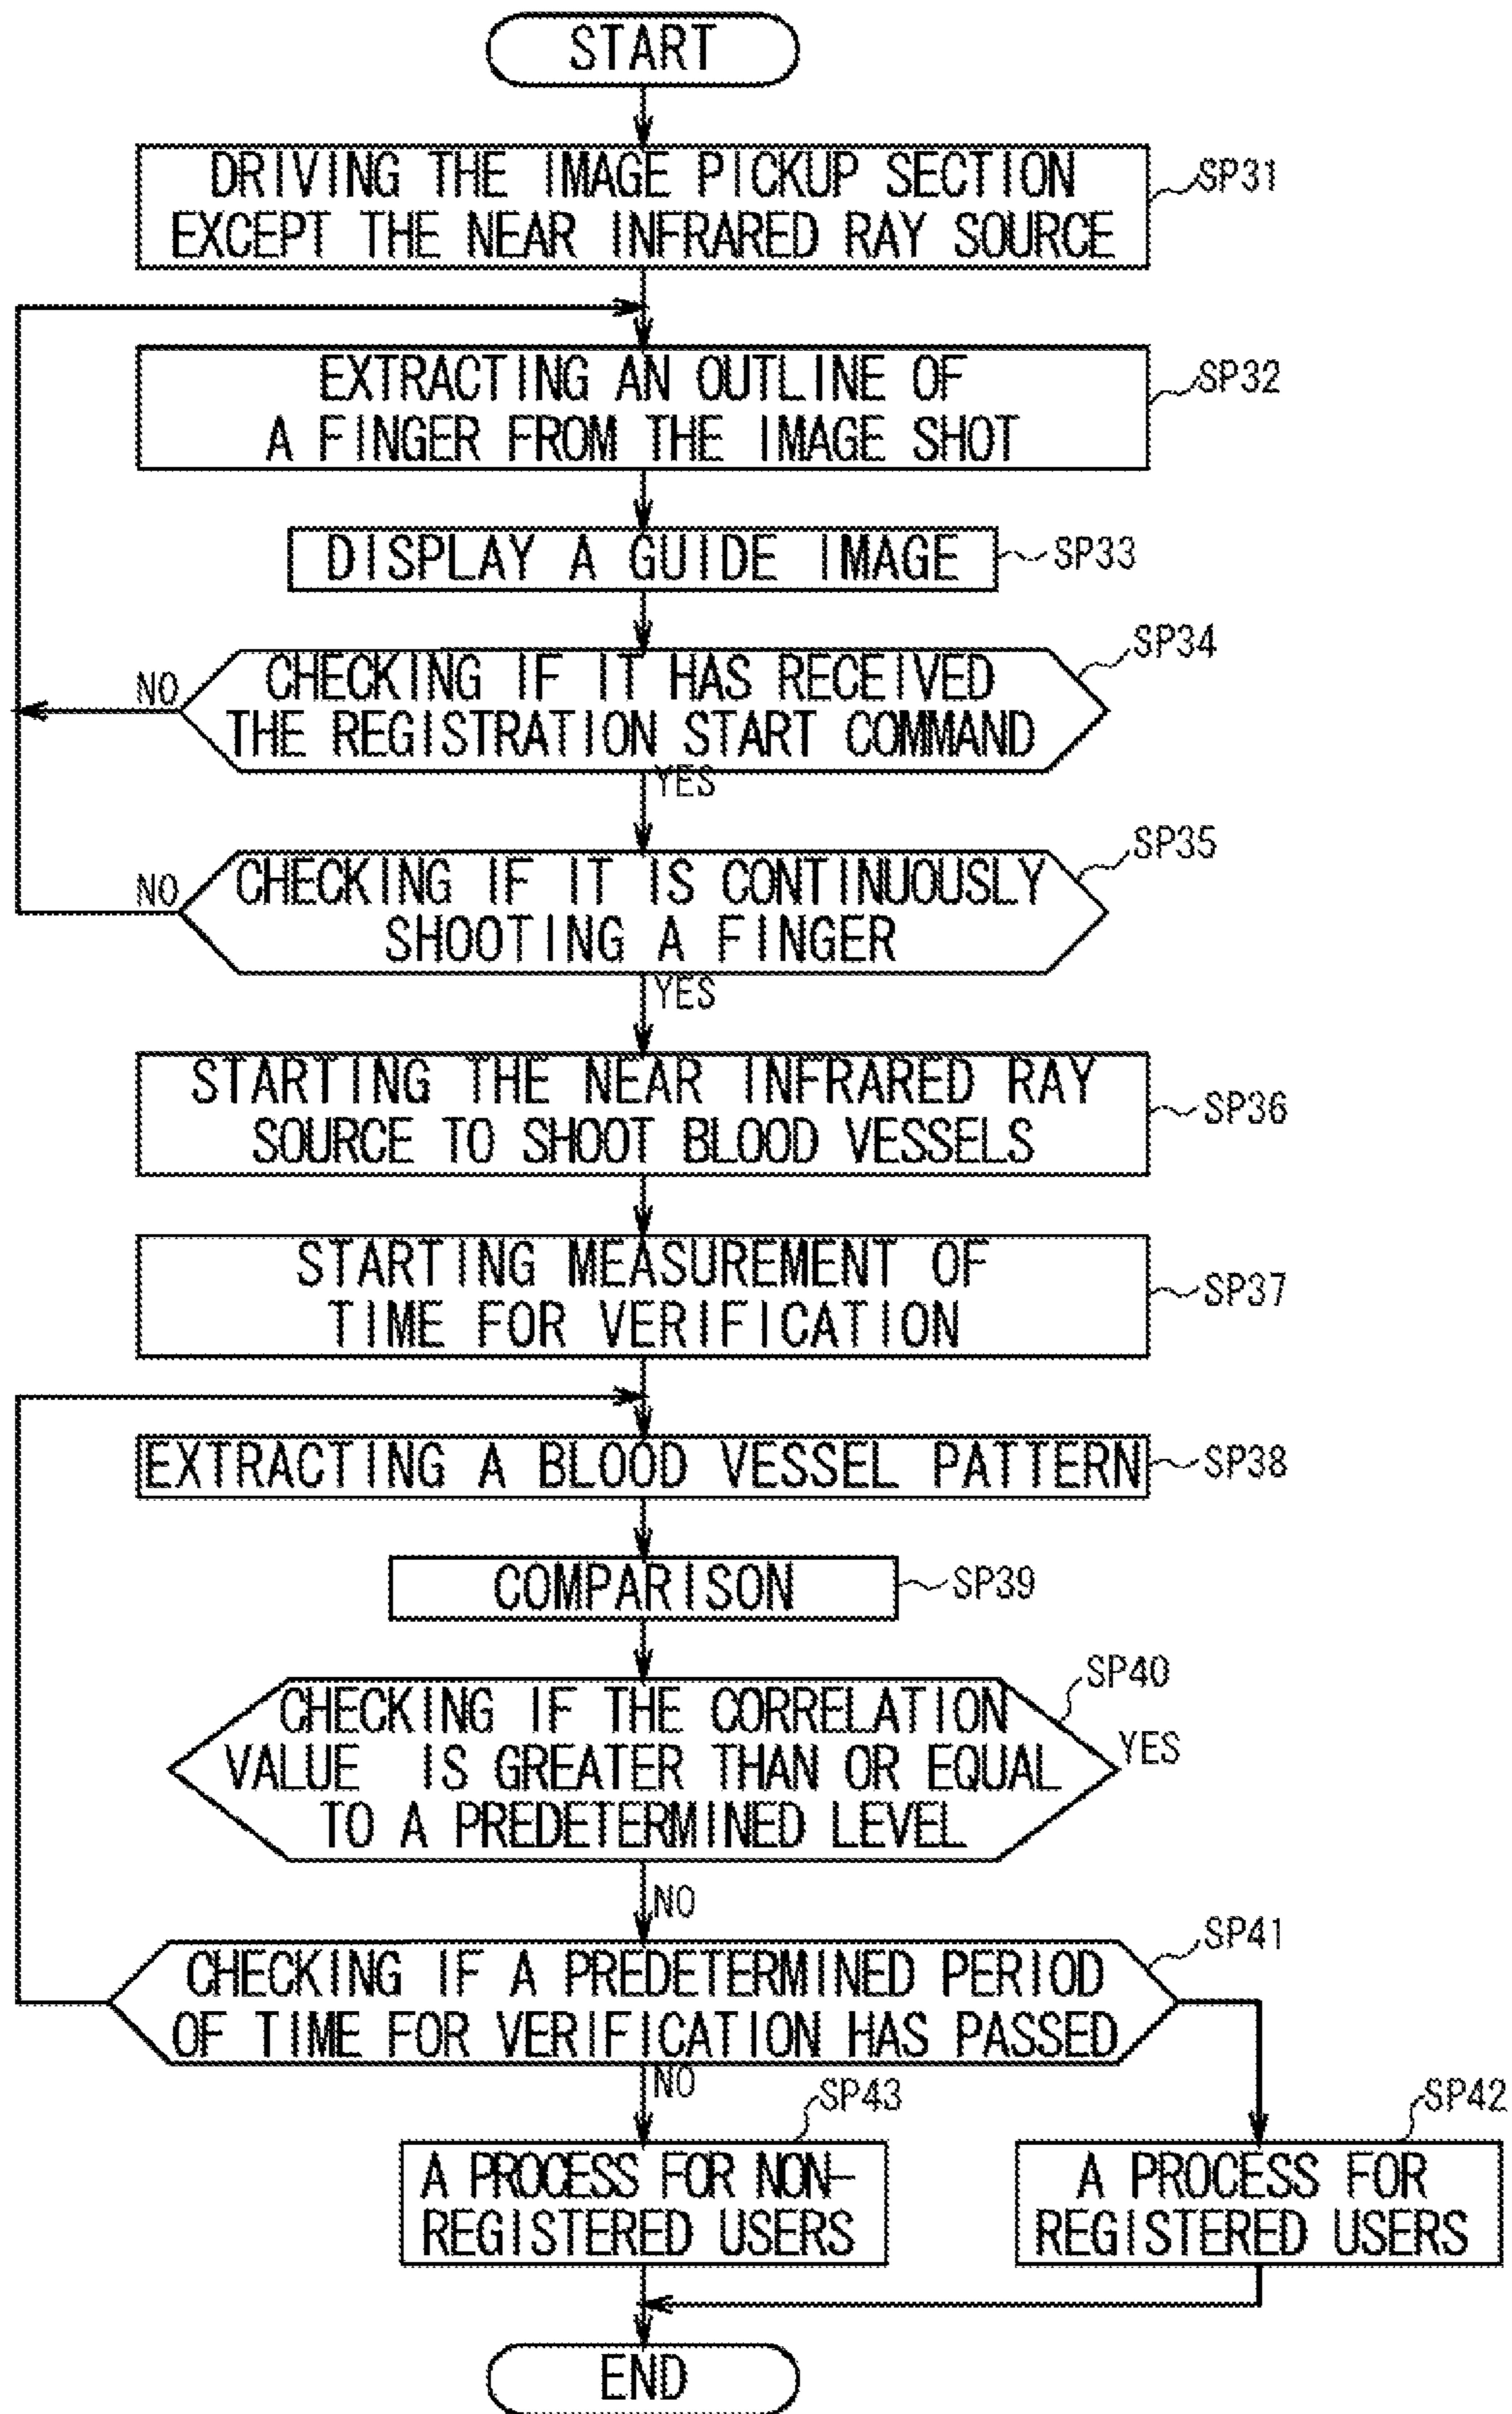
START

DRIVING THE IMAGE PICKUP SECTION EXCEPT THE NEAR INFRARED RAY SOURCE

SP31

EXTRACTING AN OUTLINE OF A FINGER FROM THE IMAGE SHOT

SP32

DISPLAY A GUIDE IMAGE

SP33

CHECKING IF IT HAS RECEIVED THE REGISTRATION START COMMAND

SP34

NO

YES

CHECKING IF IT IS CONTINUOUSLY SHOOTING A FINGER

SP35

NO

YES

STARTING THE NEAR INFRARED RAY SOURCE TO SHOOT BLOOD VESSELS

SP36

STARTING MEASUREMENT OF TIME FOR VERIFICATION

SP37

EXTRACTING A BLOOD VESSEL PATTERN

SP38

COMPARISON

SP39

CHECKING IF THE CORRELATION VALUE IS GREATER THAN OR EQUAL TO A PREDETERMINED LEVEL

SP40

YES

NO

CHECKING IF A PREDETERMINED PERIOD OF TIME FOR VERIFICATION HAS PASSED

SP41

NO

SP43

A PROCESS FOR NON-REGISTERED USERS

SP42

A PROCESS FOR REGISTERED USERS

END